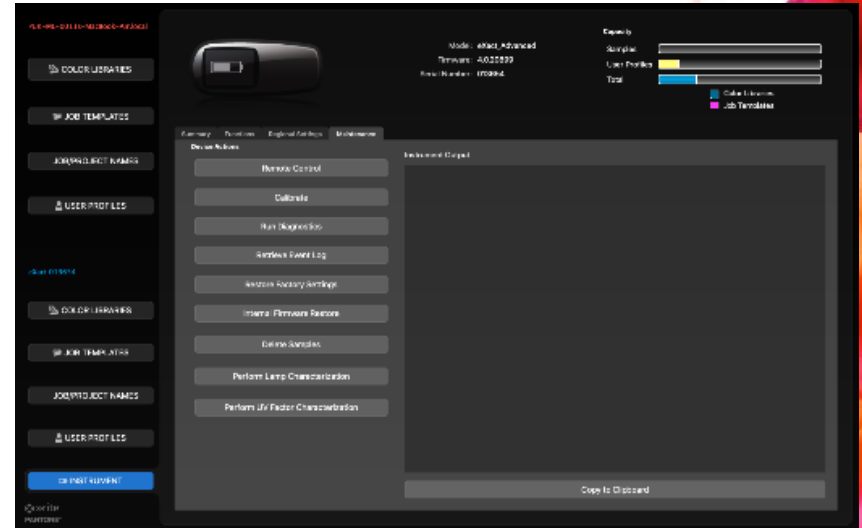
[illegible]

COLOR LIBRARIES

JOB TEMPLATES

JOB/PROJECT NAMES

USER PROFILES

eXact 013914

COLOR LIBRARIES

JOB TEMPLATES

JOB/PROJECT NAMES

USER PROFILES

INSTRUMENT

x-rite PANTONE

Model: eXact_Advanced
Firmware: A.0.28809
Serial Number: 013914

Capacity
Samples
User Profiles
Total

Color Libraries
Job Templates

Summary | Functions | Regional Settings | Maintenance

Device Actions

Remote Control

Calibrate

Run Diagnostics

Retrieve Event Log

Restore Factory Settings

Internal Firmware Restore

Delete Samples

Perform Lamp Characterization

Perform UV Factor Characterization

Instrument Output

Copy to Clipboard